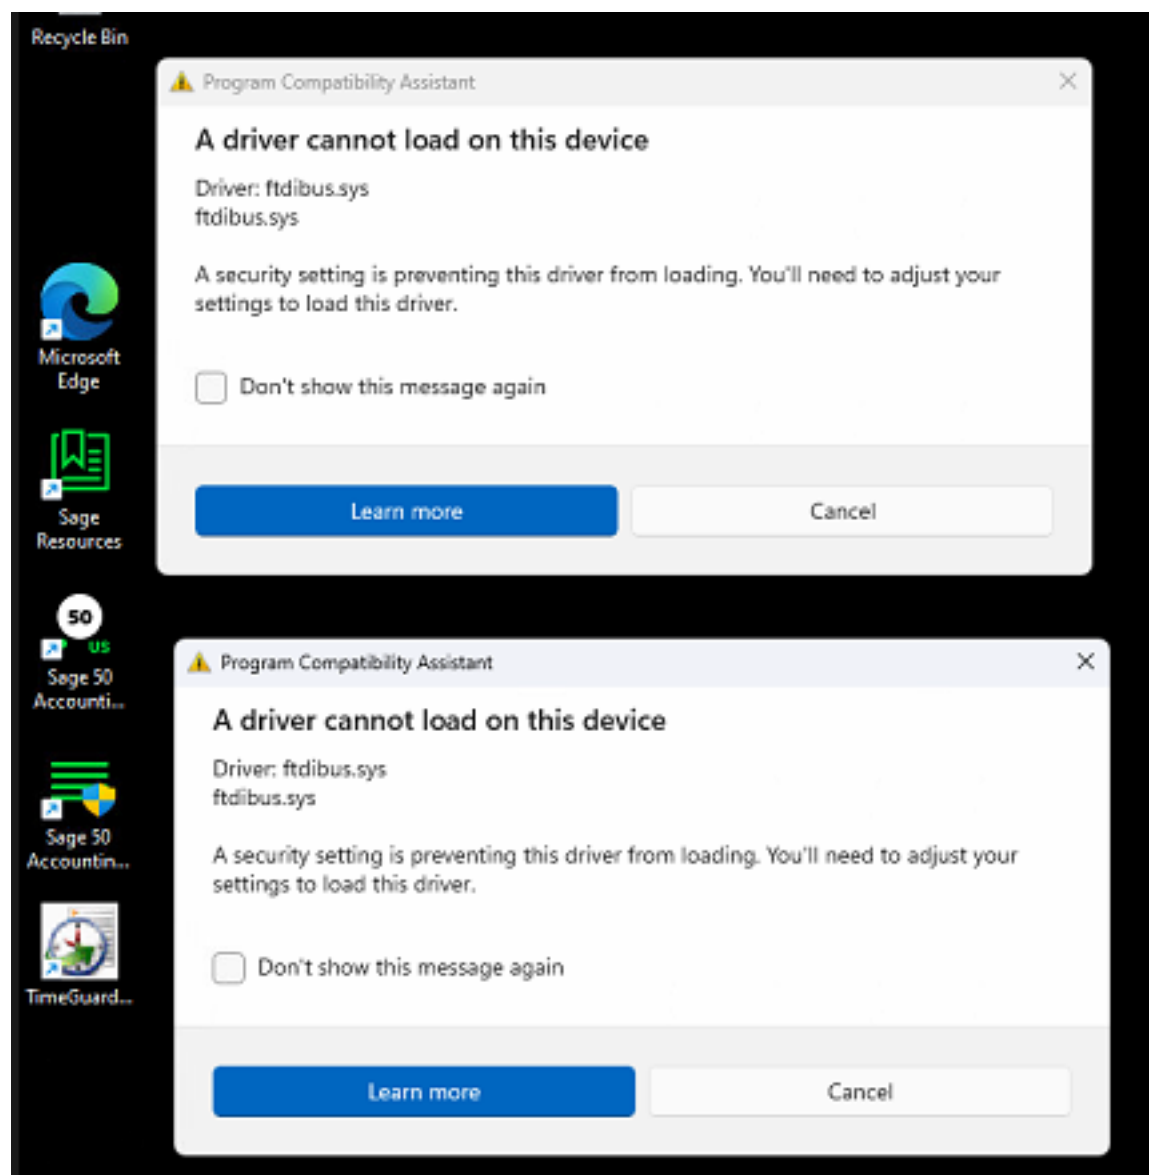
Recycle Bin

Program Compatibility Assistant

A driver cannot load on this device

Driver: ftdibus.sys
ftdibus.sys

A security setting is preventing this driver from loading. You'll need to adjust your settings to load this driver.

Don't show this message again

Learn more

Cancel

Microsoft Edge

Sage Resources

50 US

Sage 50 Accounti...

Sage 50 Accountin...

TimeGuard...

Program Compatibility Assistant

A driver cannot load on this device

Driver: ftdibus.sys
ftdibus.sys

A security setting is preventing this driver from loading. You'll need to adjust your settings to load this driver.

Don't show this message again

Learn more

Cancel